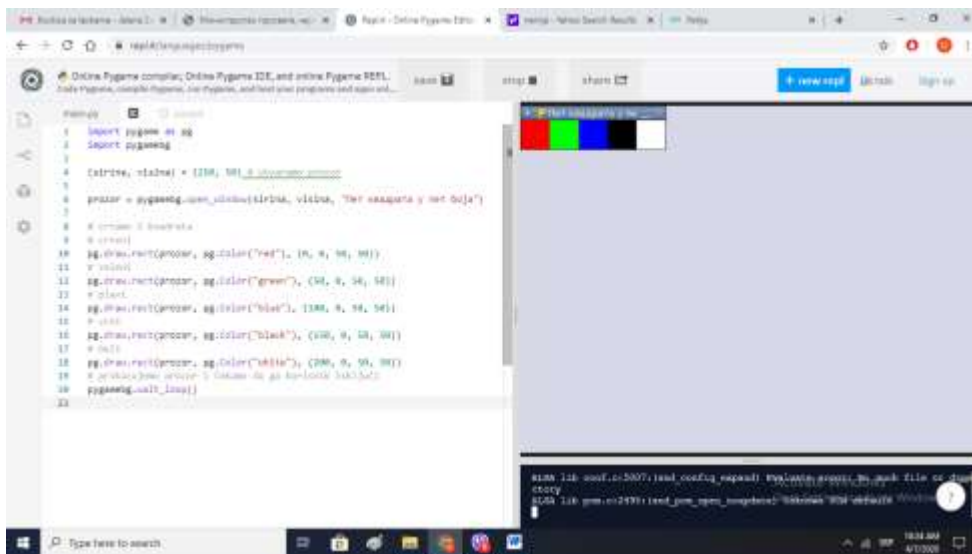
Online Pygame compiler, Online Pygame IDE, and online Pygame REPL.

save

stop

share

+ new repl

Sign up

main.py

1 import pygame as pg
2 import pygamebg
3
4 (sirina, visina) = (250, 50)
5
6 prozor = pygamebg.open_window(sirina, visina, "Pet kvadrata u pet boja")
7
8 # crtamo 5 kvadrata
9 # crveni
10 pg.draw.rect(prozor, pg.Color("red"), (0, 0, 50, 50))
11 # zeleni
12 pg.draw.rect(prozor, pg.Color("green"), (50, 0, 50, 50))
13 # plavi
14 pg.draw.rect(prozor, pg.Color("blue"), (100, 0, 50, 50))
15 # crni
16 pg.draw.rect(prozor, pg.Color("black"), (150, 0, 50, 50))
17 # beli
18 pg.draw.rect(prozor, pg.Color("white"), (200, 0, 50, 50))
19 # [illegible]
20 pygamebg.wait_loop()
21

Pet kvadrata u pet boja

ALSA lib conf.c:5007:(snd_config_expand) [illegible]
ctory
ALSA lib pcm.c:2495:(snd_pcm_open_noupdate) Unknown PCM default

Type here to search

10:34 AM